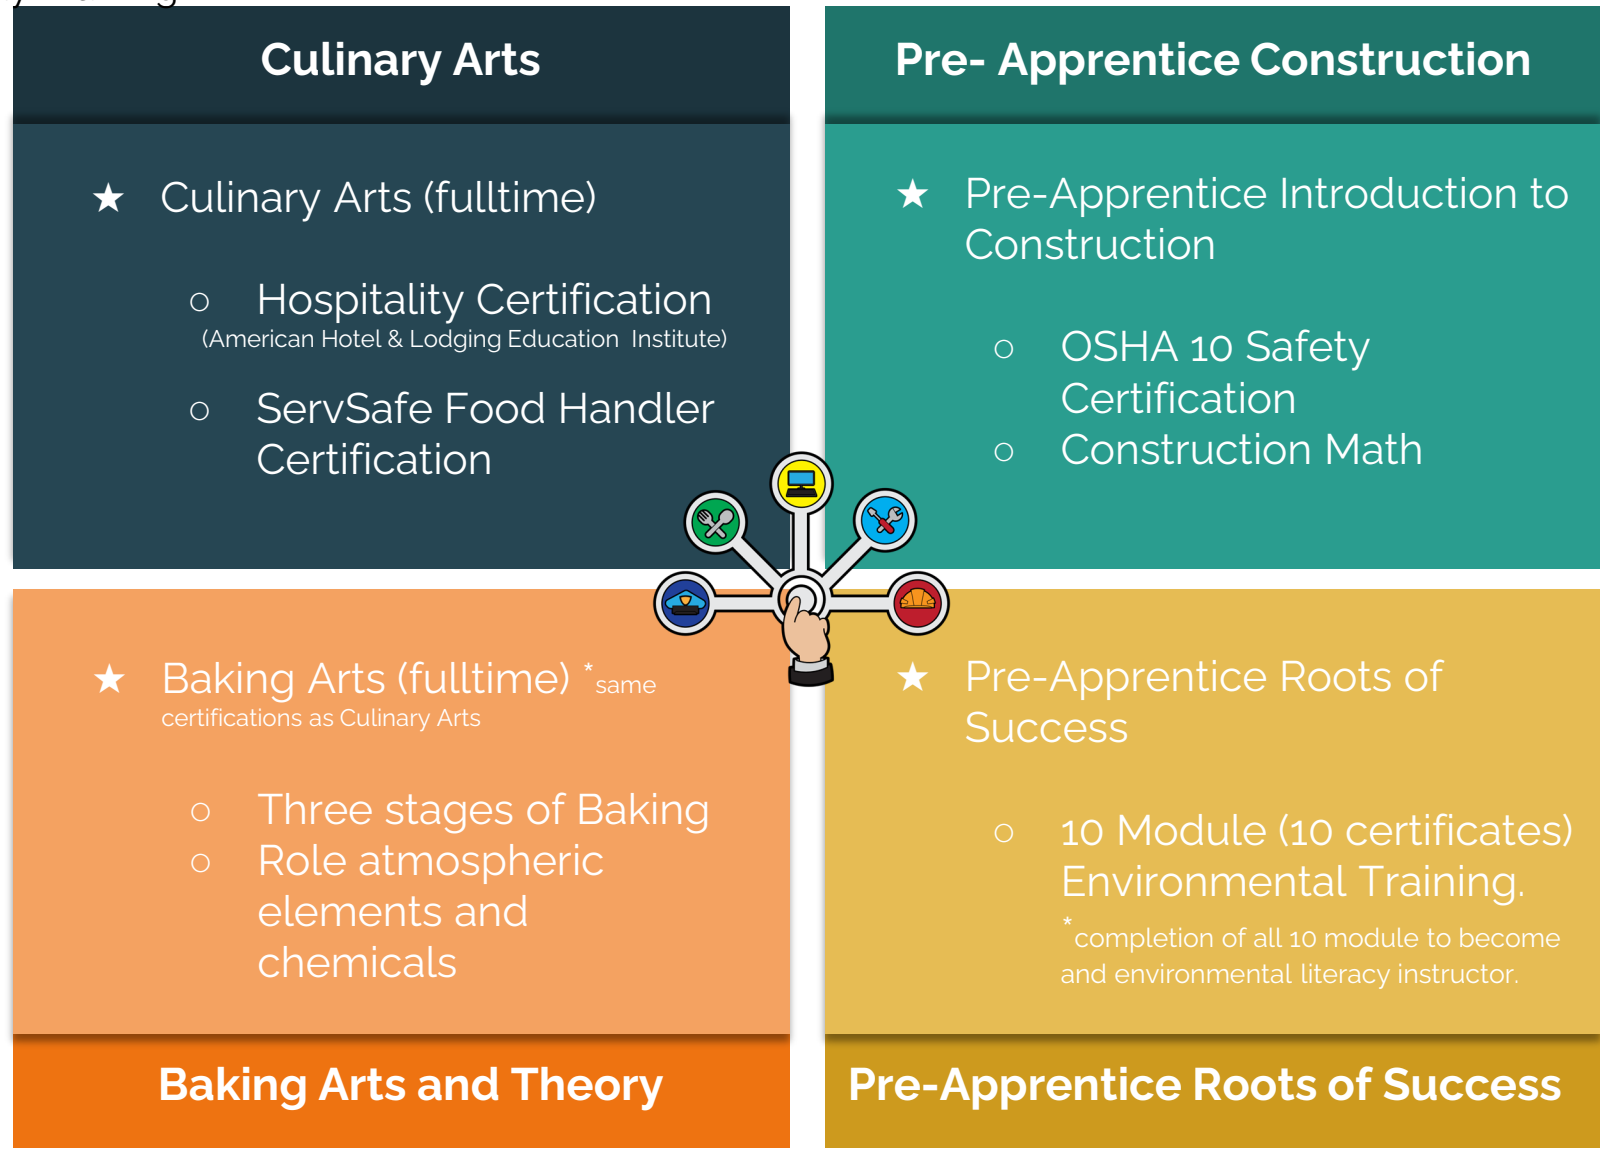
Culinary Arts

★ Culinary Arts (fulltime)

○ Hospitality Certification (American Hotel & Lodging Education Institute)

○ ServSafe Food Handler Certification

Pre- Apprentice Construction

★ Pre-Apprentice Introduction to Construction

○ OSHA 10 Safety Certification
○ Construction Math

★ Baking Arts (fulltime) *same certifications as Culinary Arts

○ Three stages of Baking
○ Role atmospheric elements and chemicals

Baking Arts and Theory

★ Pre-Apprentice Roots of Success

○ 10 Module (10 certificates) Environmental Training.
*completion of all 10 module to become and environmental literacy instructor.

Pre-Apprentice Roots of Success